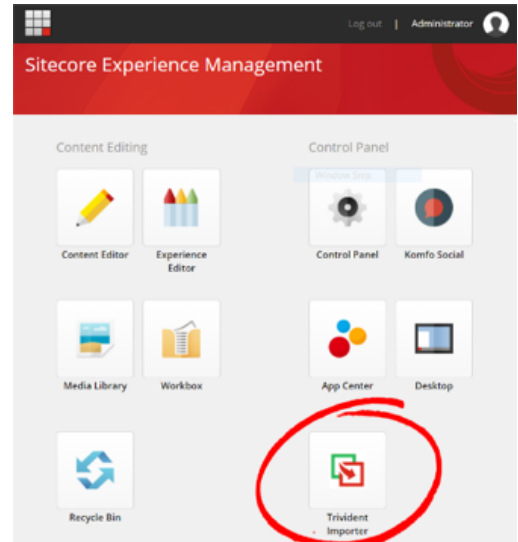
Log out | Administrator

Sitecore Experience Management

Content Editing

Content Editor

Experience Editor

Media Library

Workbox

Recycle Bin

Control Panel

Window Snip

Control Panel

Komfo Social

App Center

Desktop

Trivident Importer